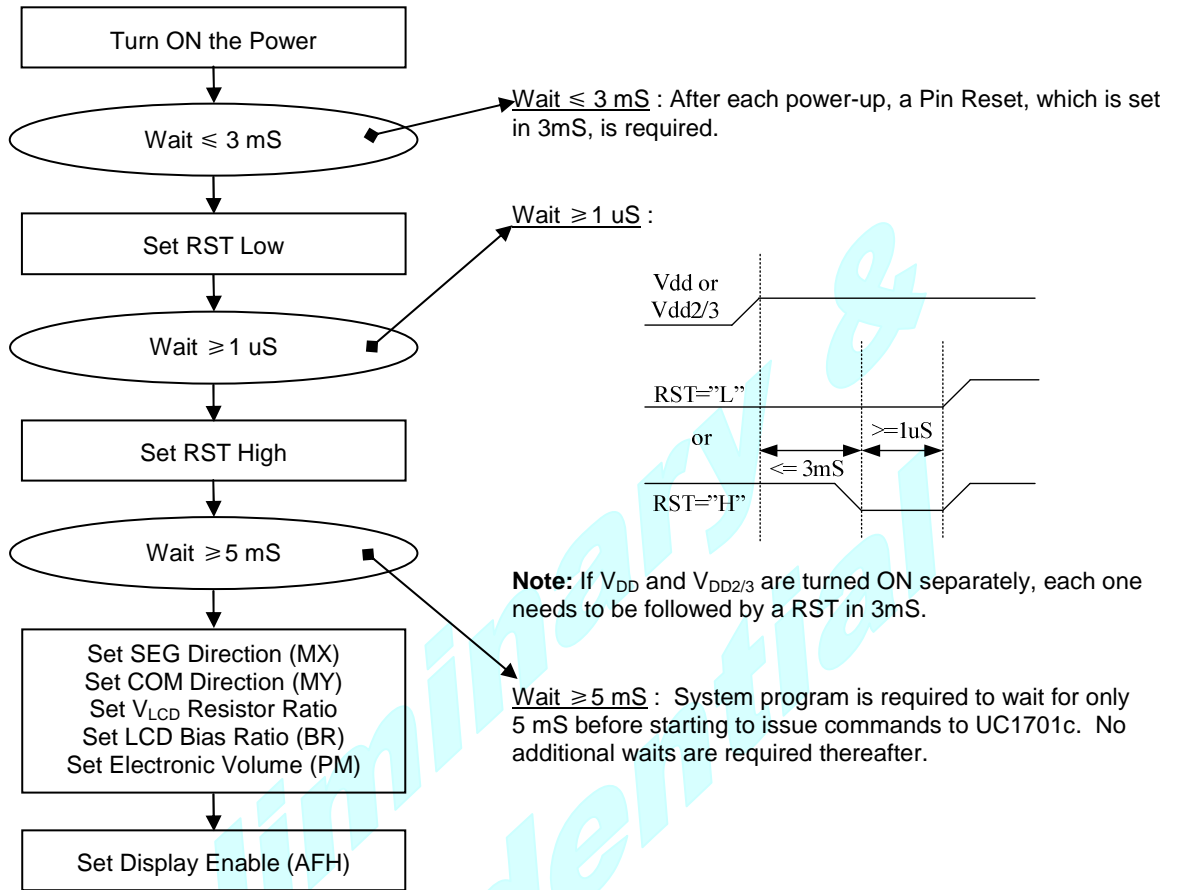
Turn ON the Power

Wait ⩽ 3 mS

Set RST Low

Wait ⩾1 uS

Set RST High

Wait ⩾5 mS

Set SEG Direction (MX)
Set COM Direction (MY)
Set $V_{LCD}$ Resistor Ratio
Set LCD Bias Ratio (BR)
Set Electronic Volume (PM)

Set Display Enable (AFH)

Wait ⩽ 3 mS : After each power-up, a Pin Reset, which is set in 3mS, is required.

Wait ⩾1 uS :

Vdd or
Vdd2/3

RST="L"

or

RST="H"

<= 3mS

>=1uS

**Note:** If $V_{DD}$ and $V_{DD2/3}$ are turned ON separately, each one needs to be followed by a RST in 3mS.

Wait ⩾5 mS : System program is required to wait for only 5 mS before starting to issue commands to UC1701c. No additional waits are required thereafter.

Preliminary &
Confidential